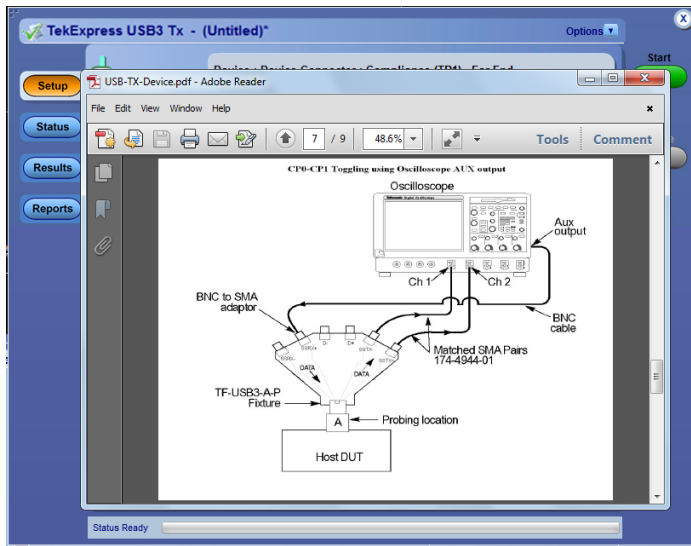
TekExpress USB3 Tx - (Untitled)*

Options

Start

Setup

Status

Results

Reports

USB-TX-Device.pdf - Adobe Reader

File Edit View Window Help

7 / 9

48.6%

Tools

Comment

CP0-CP1 Toggling using Oscilloscope AUX output

Oscilloscope

Aux output

Ch 1

Ch 2

BNC to SMA adaptor

BNC cable

Matched SMA Pairs 174-4944-01

DATA

DATA

TF-USB3-A-P Fixture

A

Probing location

Host DUT

Status Ready